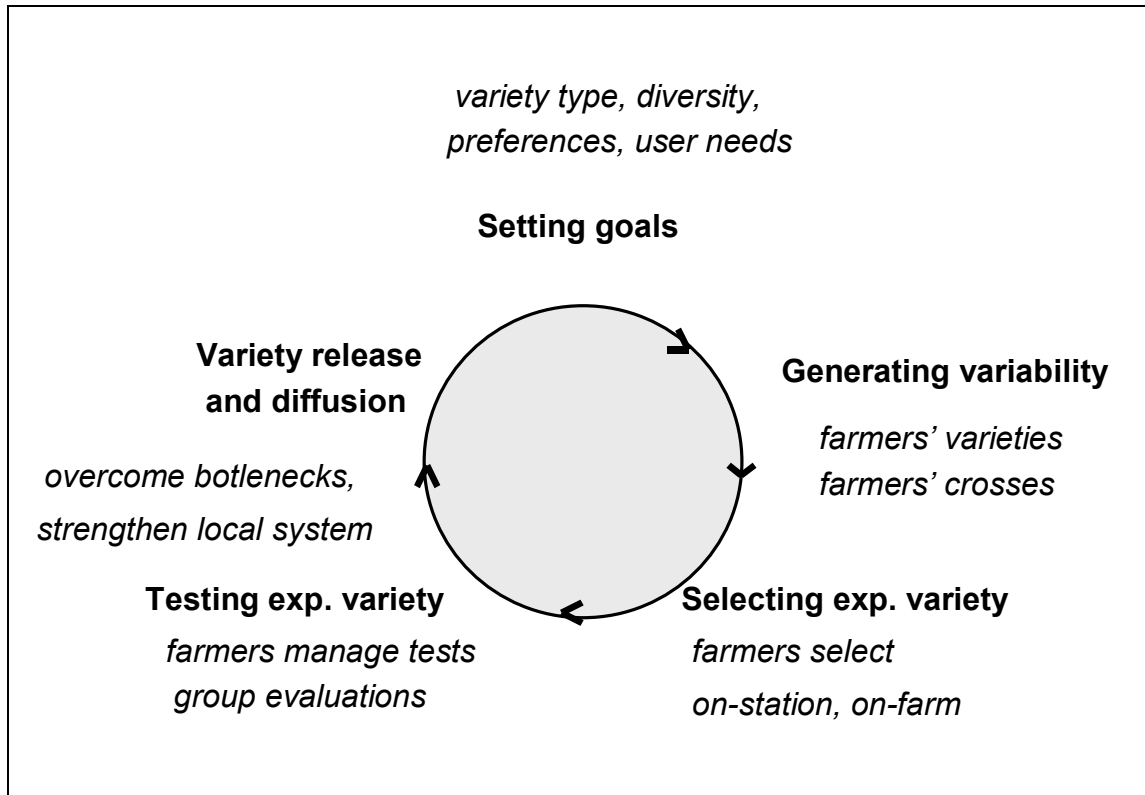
variety type, diversity, preferences, user needs

**Setting goals**

**Generating variability**

farmers' varieties
farmers' crosses

**Selecting exp. variety**

farmers select
on-station, on-farm

**Testing exp. variety**

farmers manage tests
group evaluations

**Variety release and diffusion**

overcome botlenecks,
strengthen local system